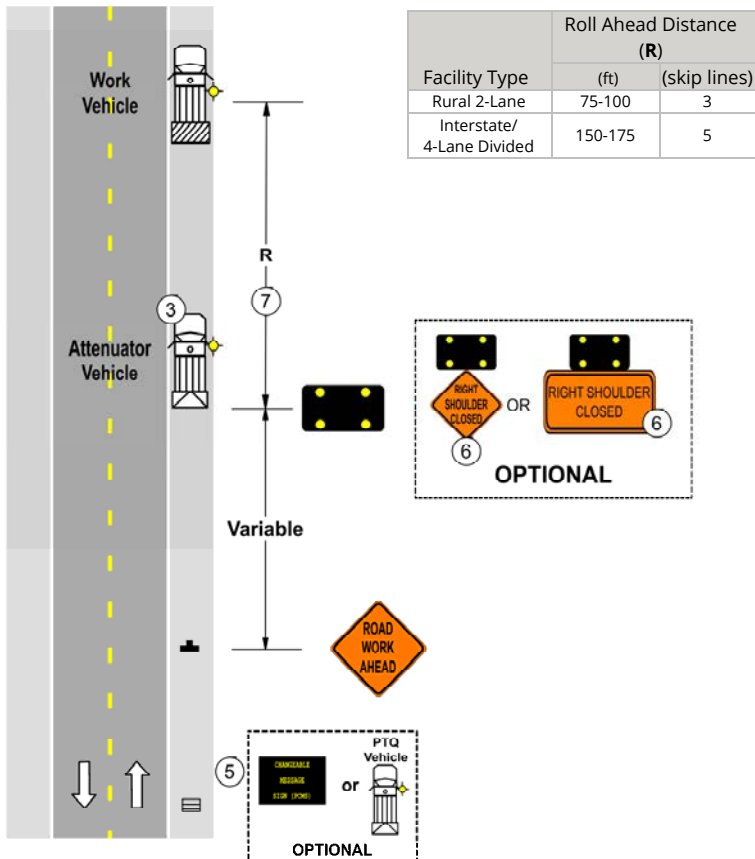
| Facility Type | Roll Ahead Distance (**R**) (ft) | (skip lines) |
|---|---|---|
| Rural 2-Lane | 75-100 | 3 |
| Interstate/ 4-Lane Divided | 150-175 | 5 |

Work Vehicle

R

7

3

Attenuator Vehicle

RIGHT SHOULDER CLOSED

OR

RIGHT SHOULDER CLOSED

6

6

OPTIONAL

Variable

ROAD WORK AHEAD

5

CHANGEABLE MESSAGE SIGN (PCMS)

or

PTQ Vehicle

OPTIONAL